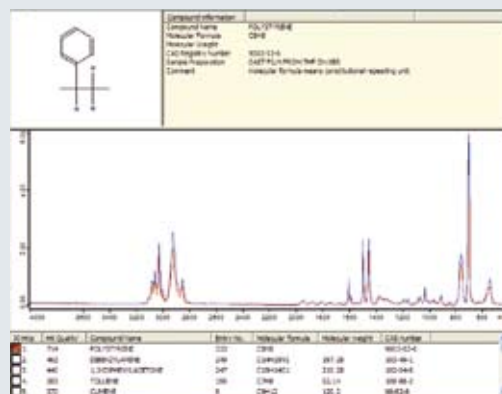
Compound Information
Compound Name POLYSTYRENE
Molecular Formula C8H8
Molecular Weight
CAS Registry Number 9003-53-6
Sample Preparation CAST FILM FROM THF SOLVENT
Comment Molecular formula means constitutional repeating unit

| Rank | Hit Quality | Compound Name | Entry No. | Molecular Formula | Molecular Weight | CAS Number |
|---|---|---|---|---|---|---|
| 1. | 714 | POLYSTYRENE | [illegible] | C8H8 | | 9003-53-6 |
| 2. | 462 | DIBENZYLAMINE | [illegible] | C14H15N | 197.28 | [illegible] |
| 3. | 440 | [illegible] | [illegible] | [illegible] | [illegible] | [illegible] |
| 4. | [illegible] | TOLUENE | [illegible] | C7H8 | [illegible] | 108-88-3 |
| 5. | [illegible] | CUMENE | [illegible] | C9H12 | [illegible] | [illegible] |